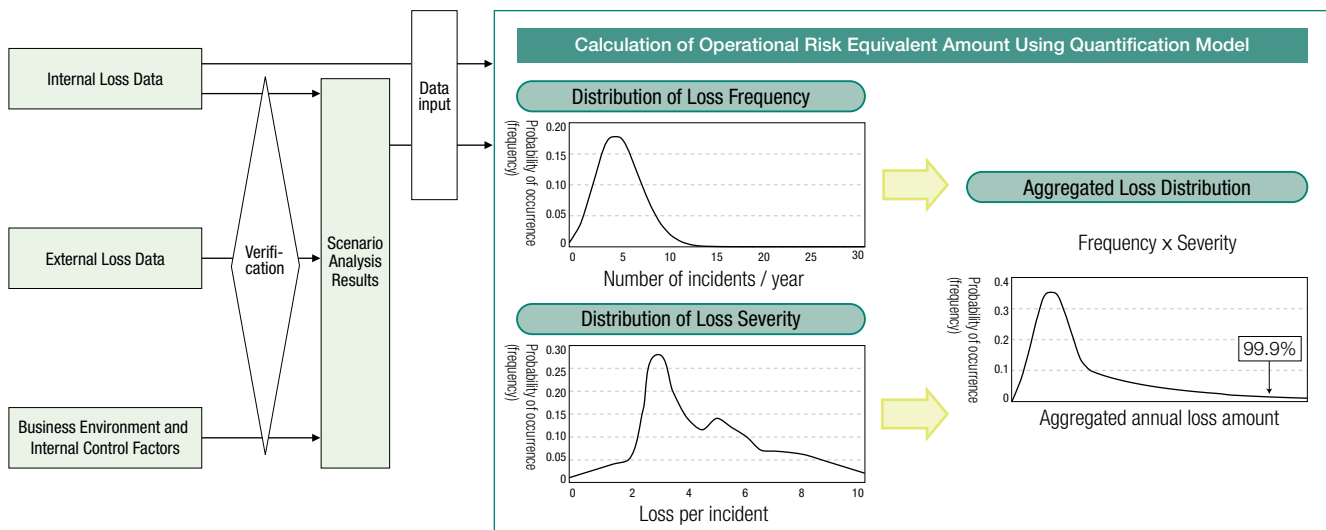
Internal Loss Data

External Loss Data

Business Environment and Internal Control Factors

Verification

Scenario Analysis Results

Data input

Calculation of Operational Risk Equivalent Amount Using Quantification Model

Distribution of Loss Frequency

Probability of occurrence (frequency)

0.20
0.15
0.10
0.05
0

0 5 10 15 20 25 30

Number of incidents / year

Distribution of Loss Severity

Probability of occurrence (frequency)

0.30
0.25
0.20
0.15
0.10
0.05
0

0 2 4 6 8 10

Loss per incident

Aggregated Loss Distribution

Frequency x Severity

Probability of occurrence (frequency)

0.4
0.3
0.2
0.1
0

99.9%

Aggregated annual loss amount